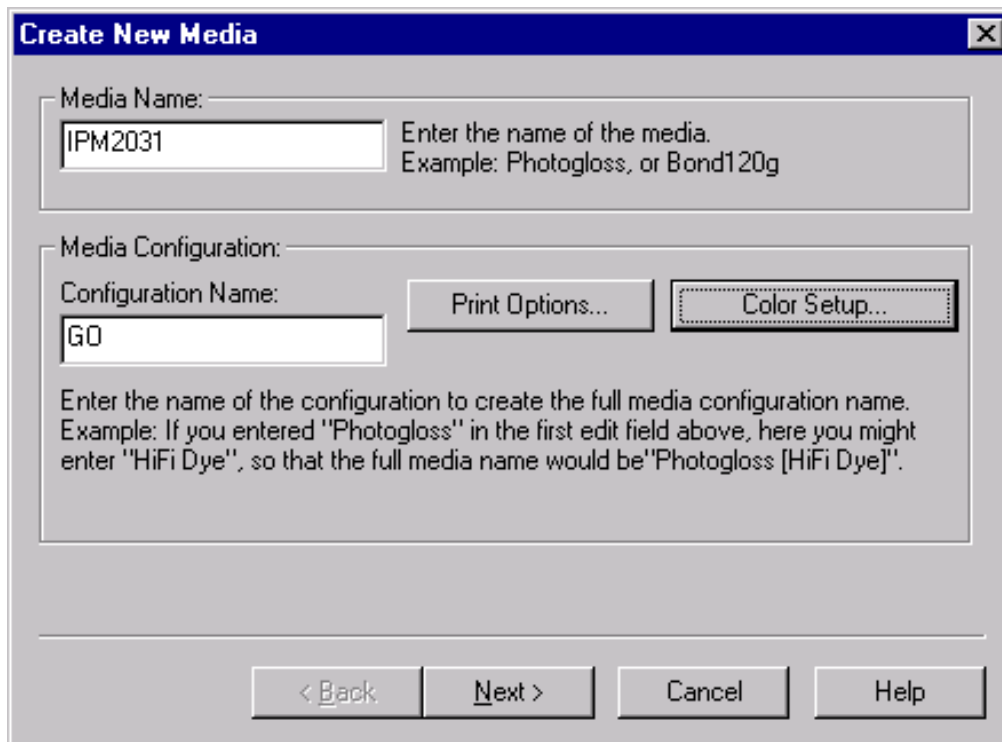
Create New Media

Media Name:

IPM2031

Enter the name of the media.
Example: Photogloss, or Bond120g

Media Configuration:

Configuration Name:

GO

Print Options...

Color Setup...

Enter the name of the configuration to create the full media configuration name. Example: If you entered "Photogloss" in the first edit field above, here you might enter "HiFi Dye", so that the full media name would be"Photogloss [HiFi Dye]".

< Back

Next >

Cancel

Help